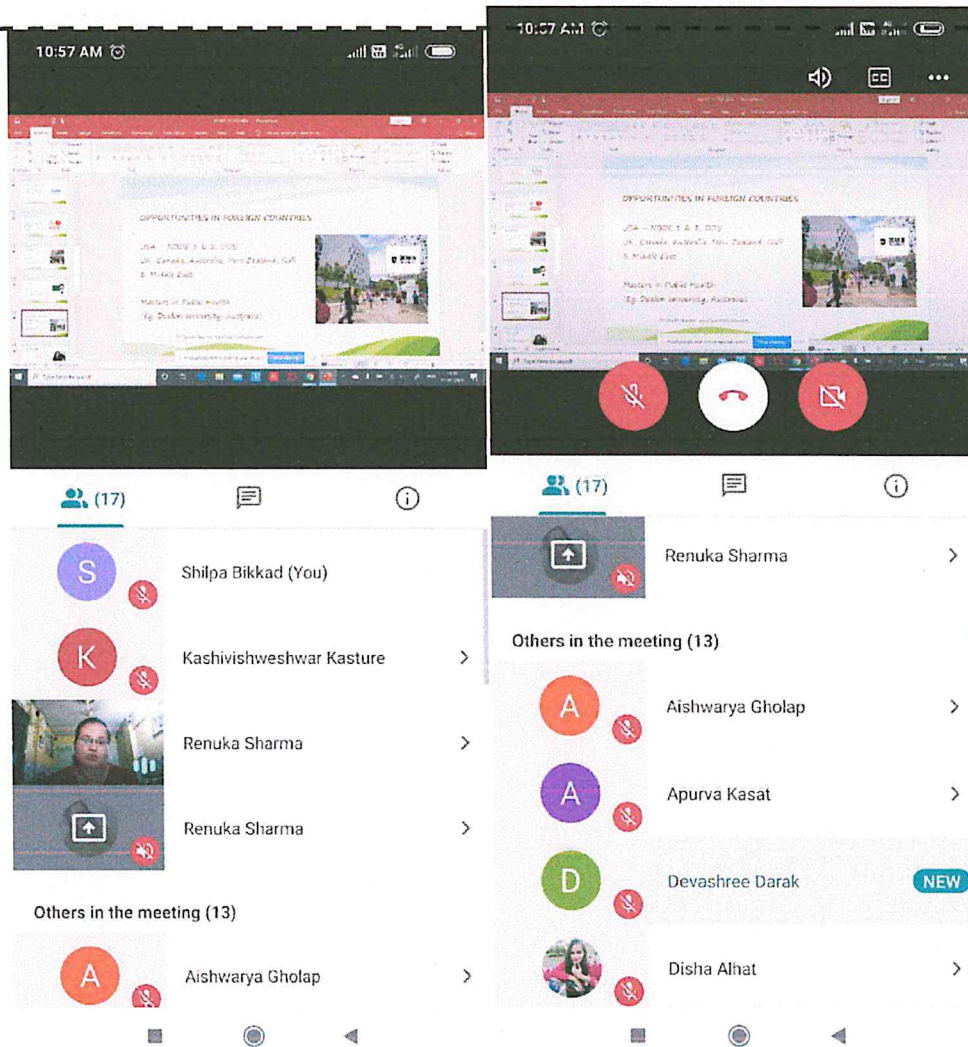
10:57 AM

OPPORTUNITIES IN FOREIGN COUNTRIES

USA – NBDE 1 & 2, DDS
UK, Canada, Australia, New Zealand, Gulf & Middle East

Masters in Public Health
(Eg. Deakin University, Australia)

(17)

S Shilpa Bikkad (You)

K Kashivishweshwar Kasture

Renuka Sharma

Renuka Sharma

Others in the meeting (13)

A Aishwarya Gholap

10:57 AM

CC

OPPORTUNITIES IN FOREIGN COUNTRIES

USA – NBDE 1 & 2, DDS
UK, Canada, Australia, New Zealand, Gulf & Middle East

Masters in Public Health
(Eg. Deakin University, Australia)

(17)

Renuka Sharma

Others in the meeting (13)

A Aishwarya Gholap

A Apurva Kasat

D Devashree Darak NEW

Disha Alhat